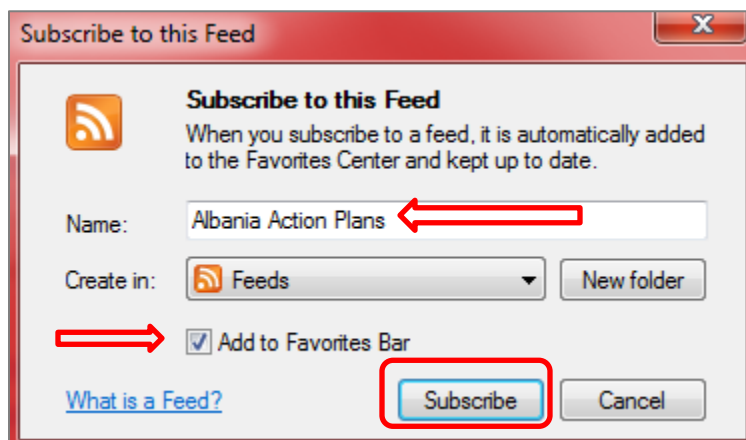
Subscribe to this Feed

Subscribe to this Feed

When you subscribe to a feed, it is automatically added to the Favorites Center and kept up to date.

Name: Albania Action Plans

Create in: Feeds

New folder

Add to Favorites Bar

What is a Feed?

Subscribe

Cancel